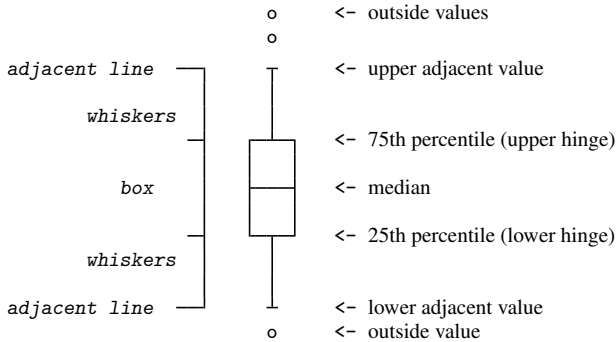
o <- outside values
o
adjacent line <- upper adjacent value
whiskers
<- 75th percentile (upper hinge)
box <- median
<- 25th percentile (lower hinge)
whiskers
adjacent line <- lower adjacent value
o <- outside value